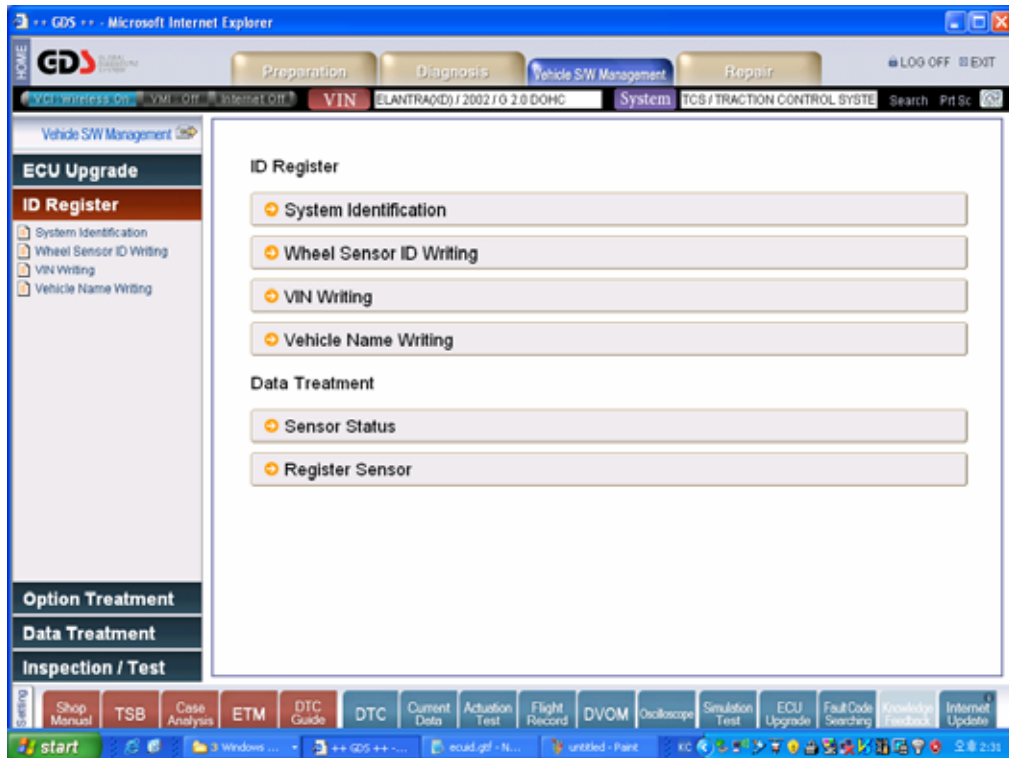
•• GDS •• - Microsoft Internet Explorer

HOME GDS

Preparation Diagnosis Vehicle S/W Management Repair

LOG OFF EXIT

VCI Wireless On VMI Off Internet Off VIN ELANTRA(XD) / 2002 / G 2.0 DOHC System TCS / TRACTION CONTROL SYSTE Search Prt Sc

Vehicle S/W Management

ECU Upgrade

ID Register

System Identification
Wheel Sensor ID Writing
VIN Writing
Vehicle Name Writing

Option Treatment

Data Treatment

Inspection / Test

ID Register

System Identification

Wheel Sensor ID Writing

VIN Writing

Vehicle Name Writing

Data Treatment

Sensor Status

Register Sensor

Setting Shop Manual TSB Case Analysis ETM DTC Guide DTC Current Data Actuation Test Flight Record DVOM Oscilloscope Simulation Test ECU Upgrade Fault Code Searching Knowledge Feedback Internet Update

start 3 Windows ... •• GDS •• -... ecuid.gtf - N... untitled - Paint 오후 2:31